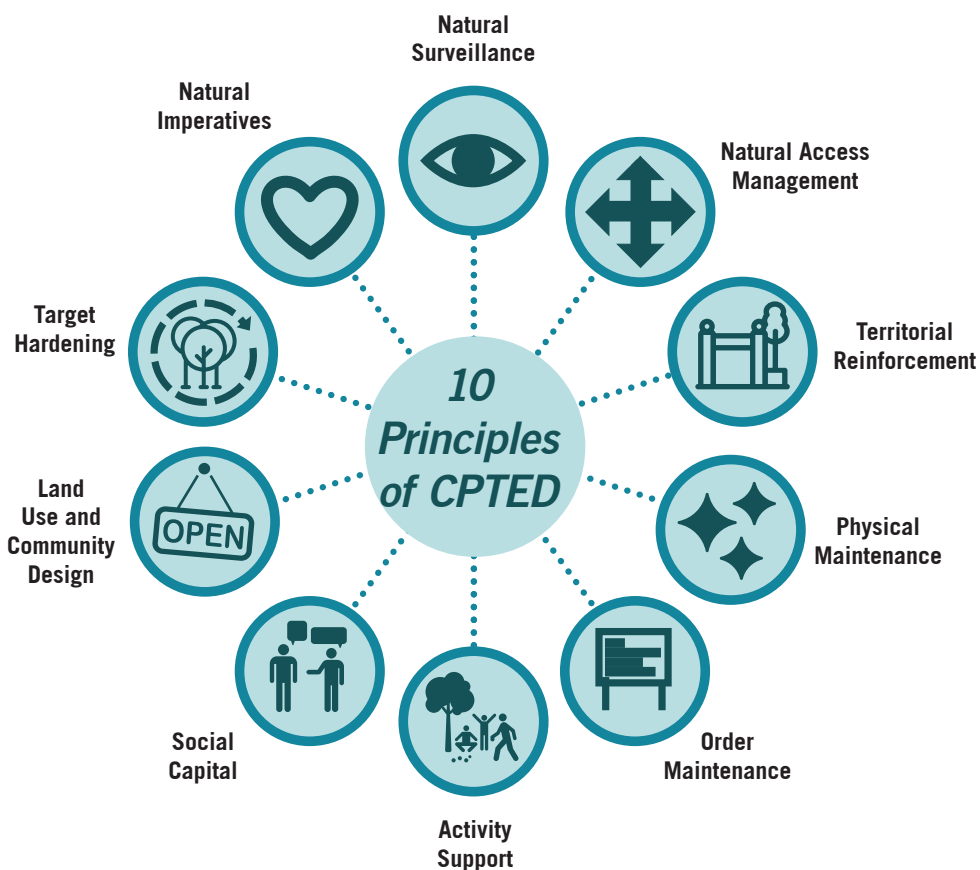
Natural Surveillance

Natural Imperatives

Natural Access Management

Target Hardening

Territorial Reinforcement

10 Principles of CPTED

Land Use and Community Design

OPEN

Physical Maintenance

Social Capital

Order Maintenance

Activity Support